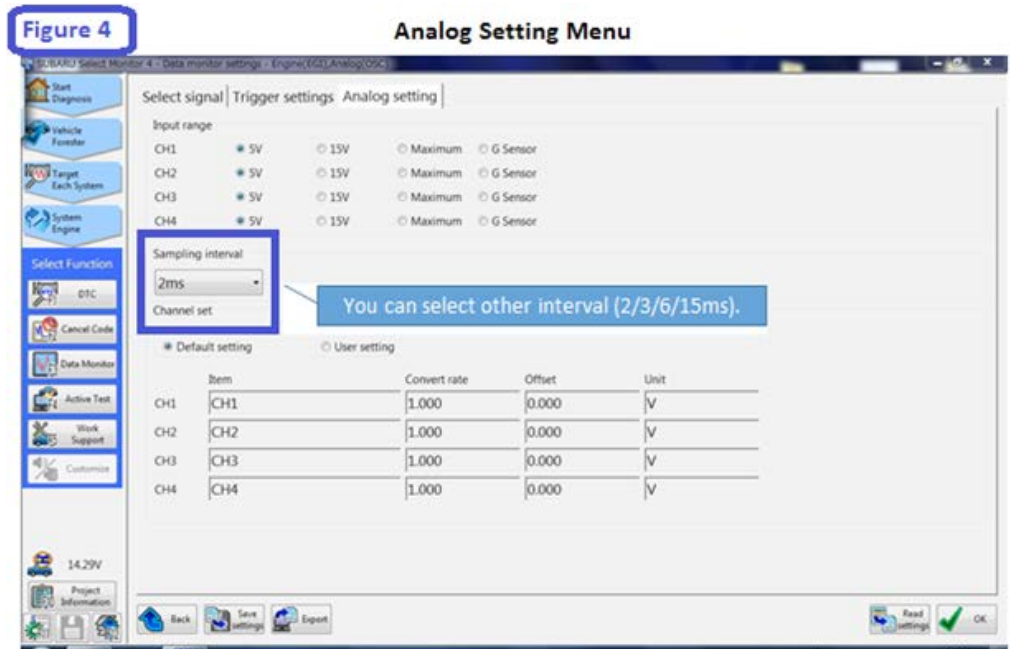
Figure 4

Analog Setting Menu

SUBARU Select Monitor 4 - Data monitor settings - Engine(EGI)Analog(OSC)

Start Diagnosis
Vehicle Forester
Target Each System
System Engine
Select Function
DTC
Cancel Code
Data Monitor
Active Test
Work Support
Customize
14.29V
Project Information

Select signal | Trigger settings | Analog setting

Input range
CH1 5V 15V Maximum G Sensor
CH2 5V 15V Maximum G Sensor
CH3 5V 15V Maximum G Sensor
CH4 5V 15V Maximum G Sensor

Sampling interval
2ms
Channel set

You can select other interval (2/3/6/15ms).

Default setting User setting

| | Item | Convert rate | Offset | Unit |
|---|---|---|---|---|
| CH1 | CH1 | 1.000 | 0.000 | V |
| CH2 | CH2 | 1.000 | 0.000 | V |
| CH3 | CH3 | 1.000 | 0.000 | V |
| CH4 | CH4 | 1.000 | 0.000 | V |

Back
Save settings
Export
Read settings
OK